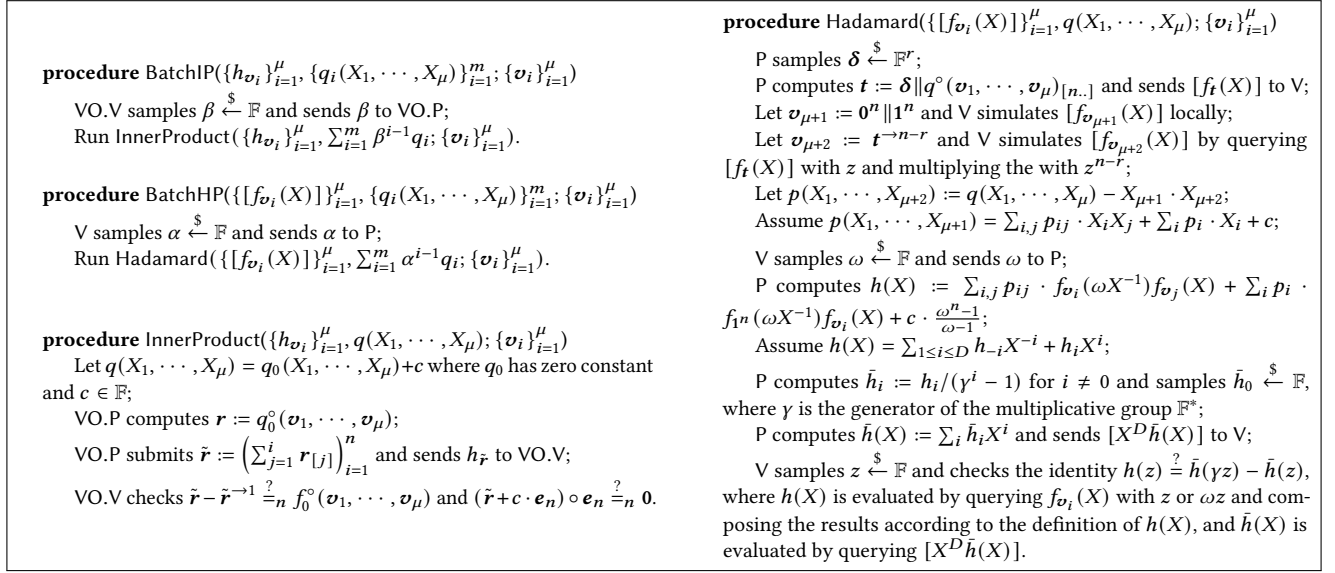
**procedure** BatchIP($\{h_{\boldsymbol{v}_i}\}_{i=1}^{\mu}, \{q_i(X_1, \cdots, X_\mu)\}_{i=1}^{m}; \{\boldsymbol{v}_i\}_{i=1}^{\mu}$)
VO.V samples $\beta \xleftarrow{\$} \mathbb{F}$ and sends $\beta$ to VO.P;
Run InnerProduct($\{h_{\boldsymbol{v}_i}\}_{i=1}^{\mu}, \sum_{i=1}^{m} \beta^{i-1} q_i; \{\boldsymbol{v}_i\}_{i=1}^{\mu}$).

**procedure** BatchHP($\{[f_{\boldsymbol{v}_i}(X)]\}_{i=1}^{\mu}, \{q_i(X_1, \cdots, X_\mu)\}_{i=1}^{m}; \{\boldsymbol{v}_i\}_{i=1}^{\mu}$)
V samples $\alpha \xleftarrow{\$} \mathbb{F}$ and sends $\alpha$ to P;
Run Hadamard($\{[f_{\boldsymbol{v}_i}(X)]\}_{i=1}^{\mu}, \sum_{i=1}^{m} \alpha^{i-1} q_i; \{\boldsymbol{v}_i\}_{i=1}^{\mu}$).

**procedure** InnerProduct($\{h_{\boldsymbol{v}_i}\}_{i=1}^{\mu}, q(X_1, \cdots, X_\mu); \{\boldsymbol{v}_i\}_{i=1}^{\mu}$)
Let $q(X_1, \cdots, X_\mu) = q_0(X_1, \cdots, X_\mu)+c$ where $q_0$ has zero constant and $c \in \mathbb{F}$;
VO.P computes $\boldsymbol{r} := q_0^{\circ}(\boldsymbol{v}_1, \cdots, \boldsymbol{v}_\mu)$;
VO.P submits $\tilde{\boldsymbol{r}} := \left(\sum_{j=1}^{i} \boldsymbol{r}_{[j]}\right)_{i=1}^{n}$ and sends $h_{\tilde{\boldsymbol{r}}}$ to VO.V;
VO.V checks $\tilde{\boldsymbol{r}} - \tilde{\boldsymbol{r}}^{\to 1} \stackrel{?}{=}_n f_0^{\circ}(\boldsymbol{v}_1, \cdots, \boldsymbol{v}_\mu)$ and $(\tilde{\boldsymbol{r}}+c\cdot \boldsymbol{e}_n)\circ \boldsymbol{e}_n \stackrel{?}{=}_n \boldsymbol{0}$.

**procedure** Hadamard($\{[f_{\boldsymbol{v}_i}(X)]\}_{i=1}^{\mu}, q(X_1, \cdots, X_\mu); \{\boldsymbol{v}_i\}_{i=1}^{\mu}$)
P samples $\boldsymbol{\delta} \xleftarrow{\$} \mathbb{F}^r$;
P computes $\boldsymbol{t} := \boldsymbol{\delta} \| q^{\circ}(\boldsymbol{v}_1, \cdots, \boldsymbol{v}_\mu)_{[n..]}$ and sends $[f_{\boldsymbol{t}}(X)]$ to V;
Let $\boldsymbol{v}_{\mu+1} := \boldsymbol{0}^n \| \boldsymbol{1}^n$ and V simulates $[f_{\boldsymbol{v}_{\mu+1}}(X)]$ locally;
Let $\boldsymbol{v}_{\mu+2} := \boldsymbol{t}^{\to n-r}$ and V simulates $[f_{\boldsymbol{v}_{\mu+2}}(X)]$ by querying $[f_{\boldsymbol{t}}(X)]$ with $z$ and multiplying the with $z^{n-r}$;
Let $p(X_1, \cdots, X_{\mu+2}) := q(X_1, \cdots, X_\mu) - X_{\mu+1} \cdot X_{\mu+2}$;
Assume $p(X_1, \cdots, X_{\mu+1}) = \sum_{i,j} p_{ij} \cdot X_i X_j + \sum_i p_i \cdot X_i + c$;
V samples $\omega \xleftarrow{\$} \mathbb{F}$ and sends $\omega$ to P;
P computes $h(X) := \sum_{i,j} p_{ij} \cdot f_{\boldsymbol{v}_i}(\omega X^{-1}) f_{\boldsymbol{v}_j}(X) + \sum_i p_i \cdot f_{\boldsymbol{1}^n}(\omega X^{-1}) f_{\boldsymbol{v}_i}(X) + c \cdot \frac{\omega^n - 1}{\omega - 1}$;
Assume $h(X) = \sum_{1 \le i \le D} h_{-i} X^{-i} + h_i X^i$;
P computes $\bar{h}_i := h_i/(\gamma^i - 1)$ for $i \neq 0$ and samples $\bar{h}_0 \xleftarrow{\$} \mathbb{F}$, where $\gamma$ is the generator of the multiplicative group $\mathbb{F}^*$;
P computes $\bar{h}(X) := \sum_i \bar{h}_i X^i$ and sends $[X^D \bar{h}(X)]$ to V;
V samples $z \xleftarrow{\$} \mathbb{F}$ and checks the identity $h(z) \stackrel{?}{=} \bar{h}(\gamma z) - \bar{h}(z)$, where $h(X)$ is evaluated by querying $f_{\boldsymbol{v}_i}(X)$ with $z$ or $\omega z$ and composing the results according to the definition of $h(X)$, and $\bar{h}(X)$ is evaluated by querying $[X^D \bar{h}(X)]$.